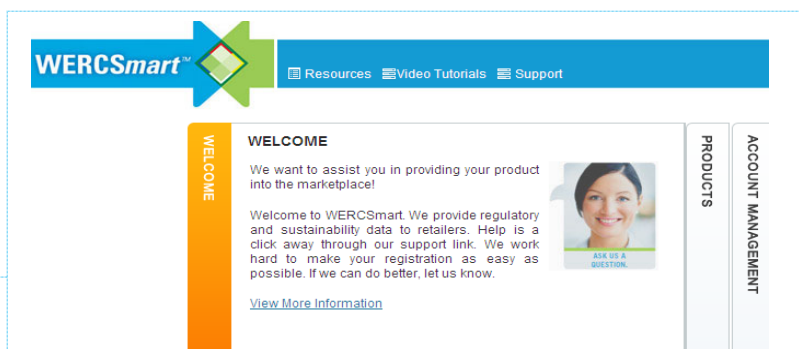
WERCSmart™

Resources Video Tutorials Support

WELCOME

WELCOME

We want to assist you in providing your product into the marketplace!

Welcome to WERCSmart. We provide regulatory and sustainability data to retailers. Help is a click away through our support link. We work hard to make your registration as easy as possible. If we can do better, let us know.

ASK US A QUESTION.

View More Information

PRODUCTS

ACCOUNT MANAGEMENT